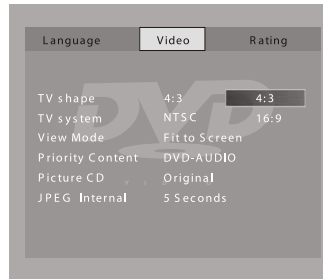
Language Video Rating

| TV shape | 4:3 | 4:3 |
|---|---|---|
| TV system | NTSC | 16:9 |
| View Mode | Fit to Screen | |
| Priority Content | DVD-AUDIO | |
| Picture CD | Original | |
| JPEG Internal | 5 Seconds | |